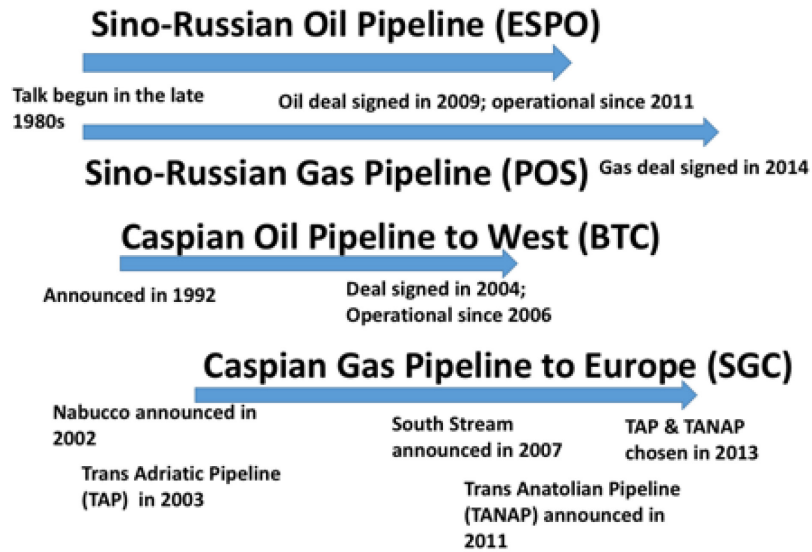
Sino-Russian Oil Pipeline (ESPO)

Talk begun in the late 1980s

Oil deal signed in 2009; operational since 2011

Sino-Russian Gas Pipeline (POS)

Gas deal signed in 2014

Caspian Oil Pipeline to West (BTC)

Announced in 1992

Deal signed in 2004; Operational since 2006

Caspian Gas Pipeline to Europe (SGC)

Nabucco announced in 2002

South Stream announced in 2007

TAP & TANAP chosen in 2013

Trans Adriatic Pipeline (TAP) in 2003

Trans Anatolian Pipeline (TANAP) announced in 2011